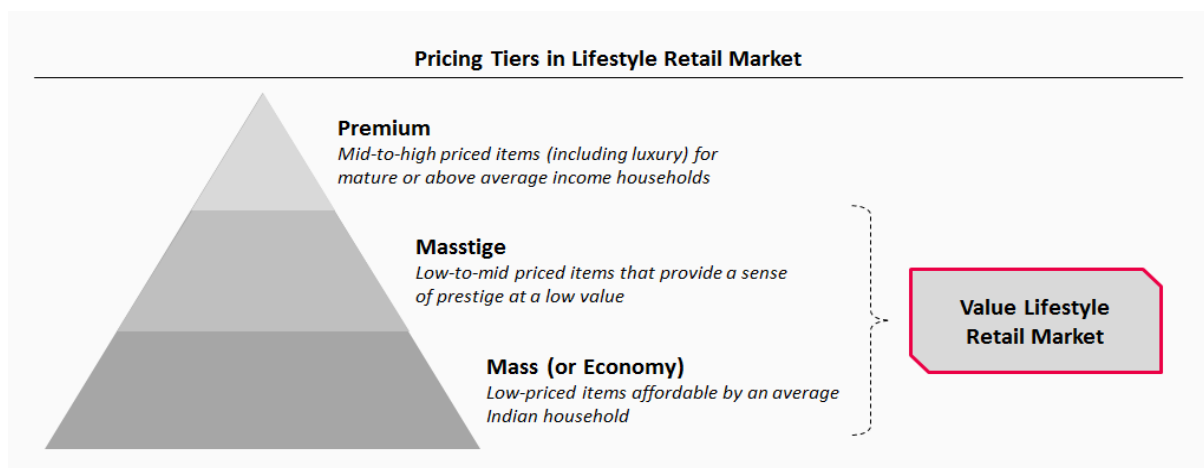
Pricing Tiers in Lifestyle Retail Market

Premium
Mid-to-high priced items (including luxury) for mature or above average income households

Masstige
Low-to-mid priced items that provide a sense of prestige at a low value

Mass (or Economy)
Low-priced items affordable by an average Indian household

Value Lifestyle Retail Market